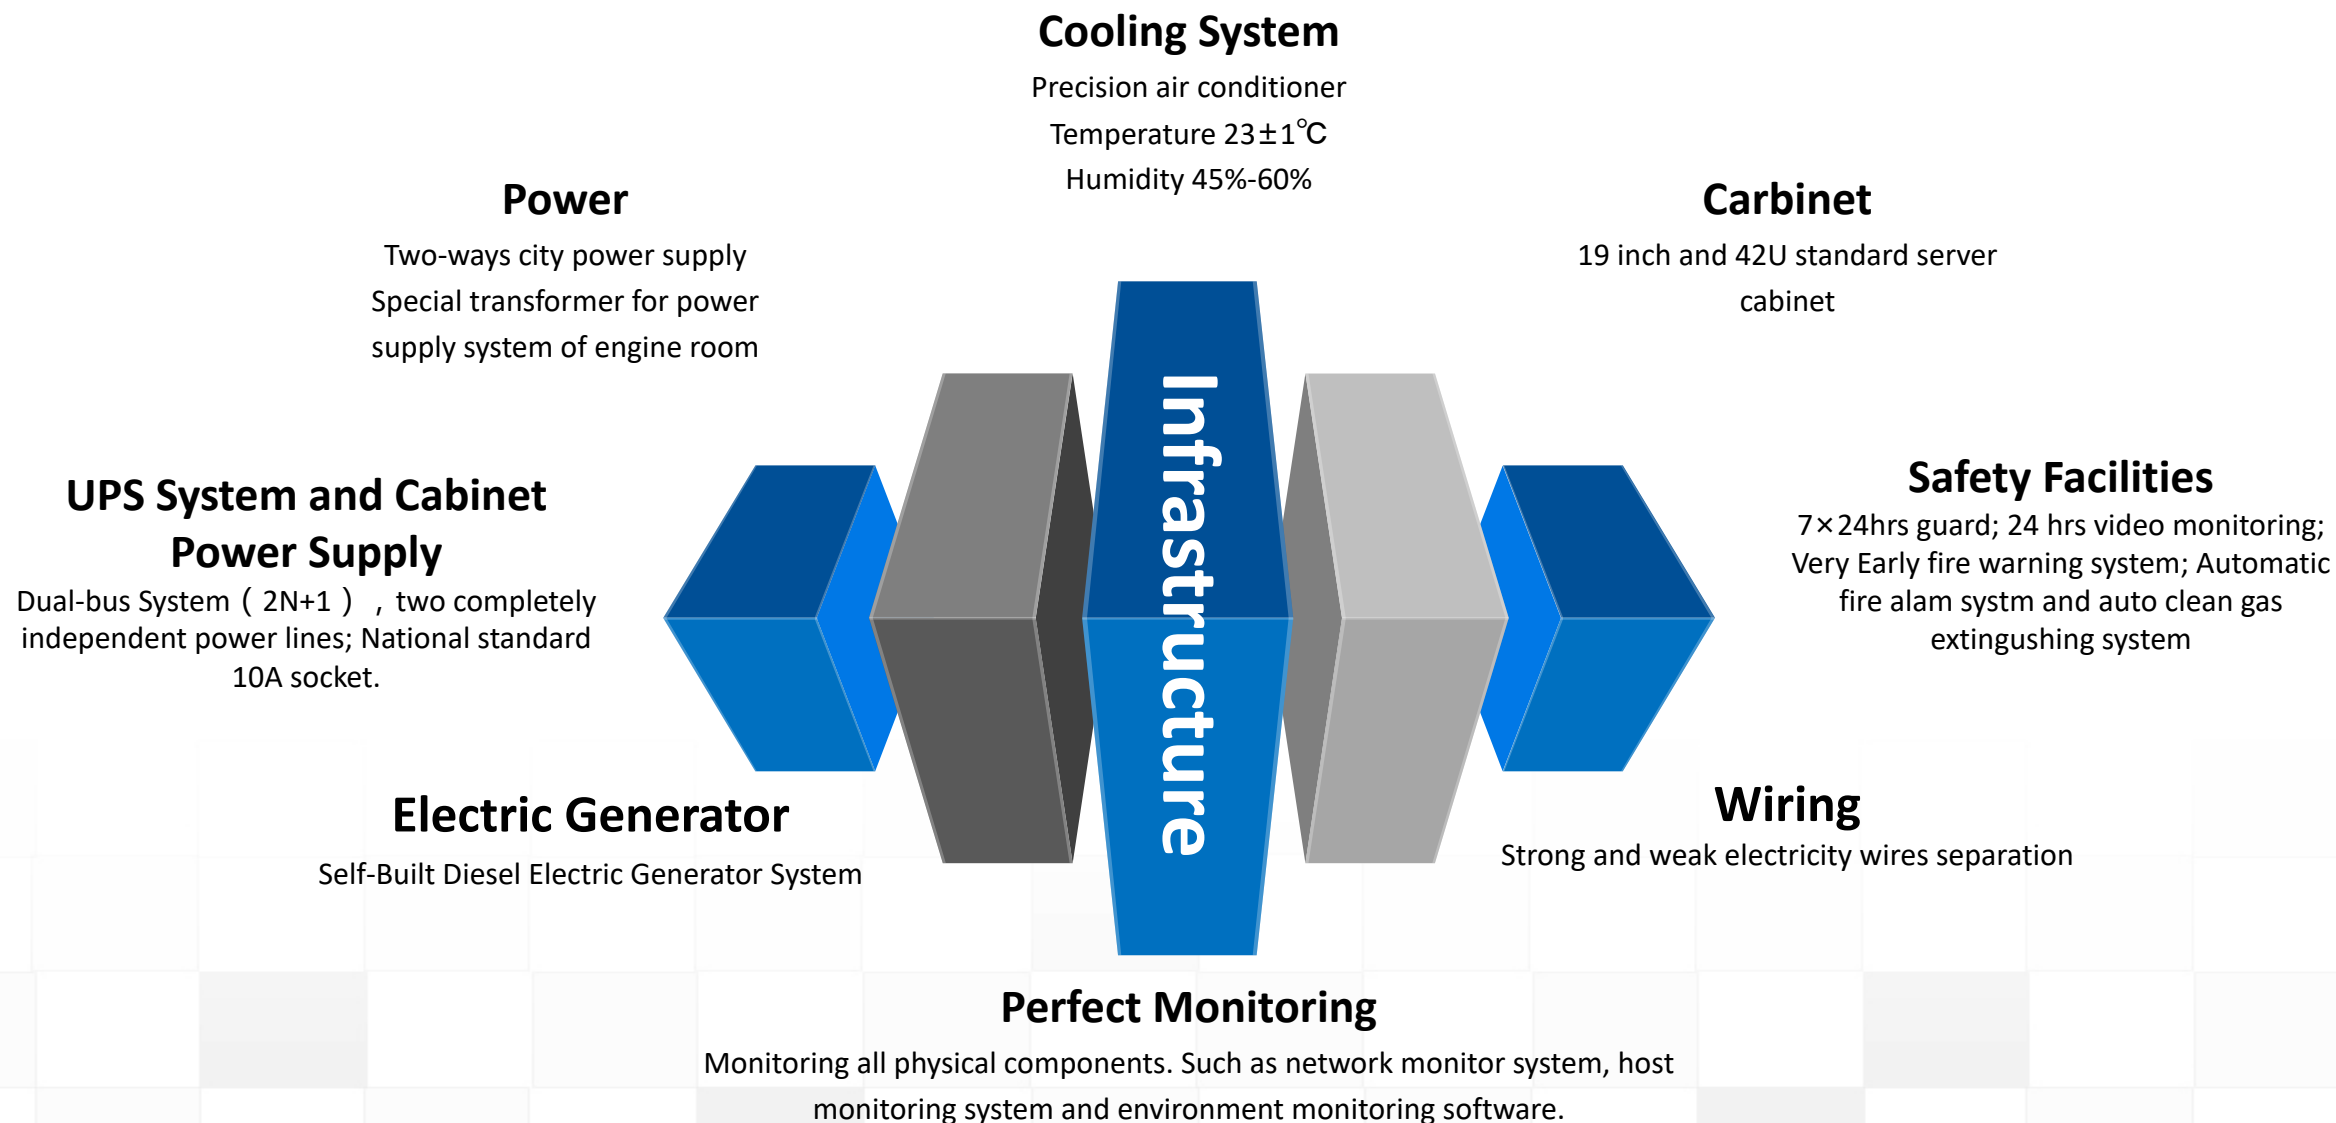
Cooling System

Precision air conditioner

Temperature 23±1℃

Humidity 45%-60%

Power

Two-ways city power supply

Special transformer for power supply system of engine room

Carbinet

19 inch and 42U standard server cabinet

Infrastructure

UPS System and Cabinet Power Supply

Dual-bus System（2N+1），two completely independent power lines; National standard 10A socket.

Safety Facilities

7×24hrs guard; 24 hrs video monitoring; Very Early fire warning system; Automatic fire alam systm and auto clean gas extingushing system

Electric Generator

Self-Built Diesel Electric Generator System

Wiring

Strong and weak electricity wires separation

Perfect Monitoring

Monitoring all physical components. Such as network monitor system, host monitoring system and environment monitoring software.